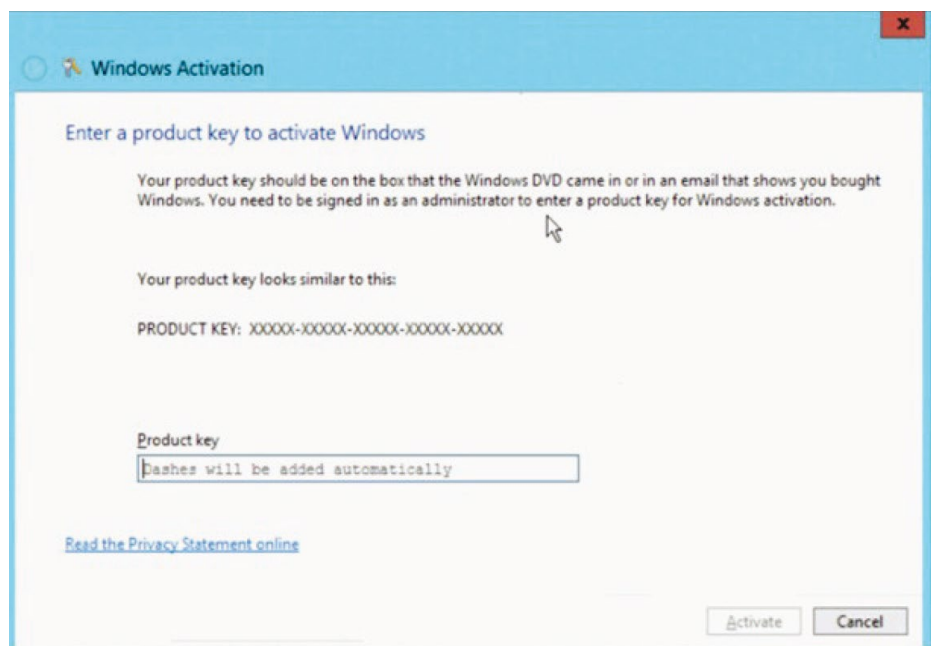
x

Windows Activation

Enter a product key to activate Windows

Your product key should be on the box that the Windows DVD came in or in an email that shows you bought Windows. You need to be signed in as an administrator to enter a product key for Windows activation.

Your product key looks similar to this:

PRODUCT KEY: XXXXX-XXXXX-XXXXX-XXXXX-XXXXX

Product key

Dashes will be added automatically

Read the Privacy Statement online

Activate Cancel